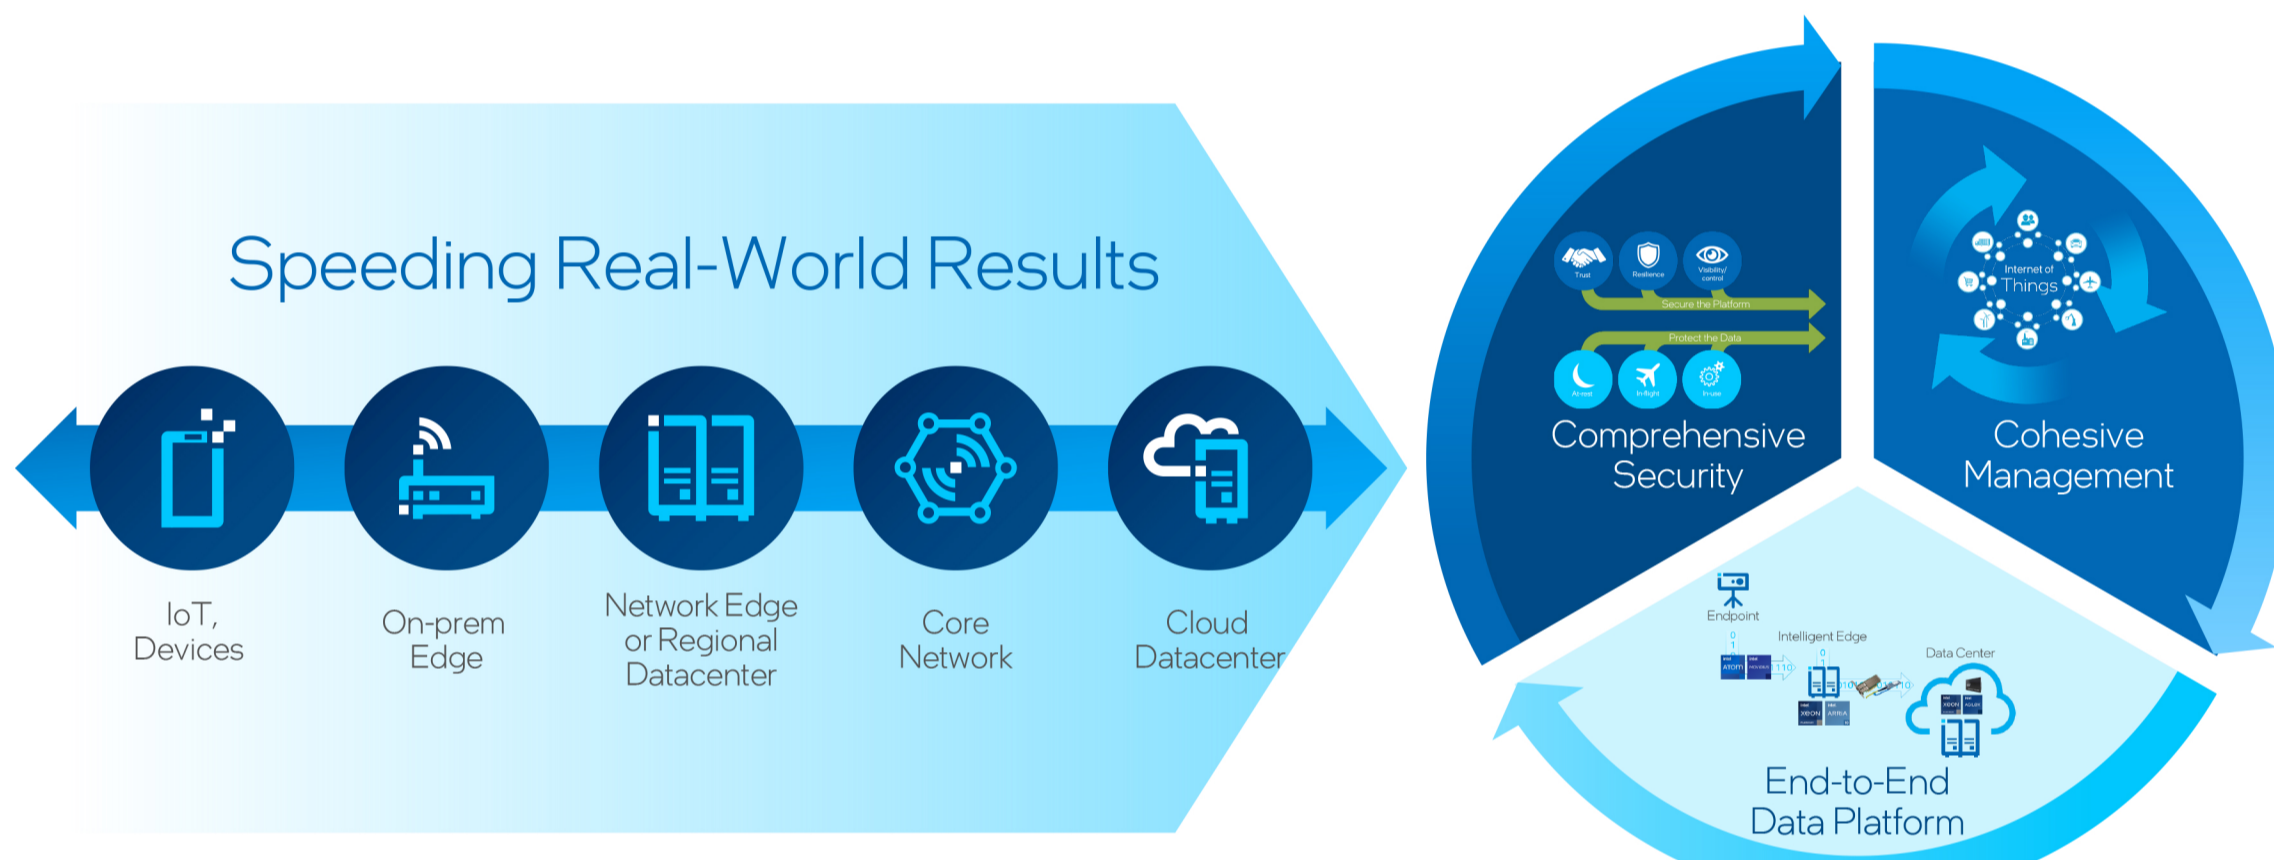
Speeding Real-World Results

IoT, Devices

On-prem Edge

Network Edge or Regional Datacenter

Core Network

Cloud Datacenter

Trust
Resilience
Visibility/control
Secure the Platform
Protect the Data
At-rest
In-flight
In-use

Comprehensive Security

Internet of Things

Cohesive Management

Endpoint
Intelligent Edge
Data Center

End-to-End Data Platform